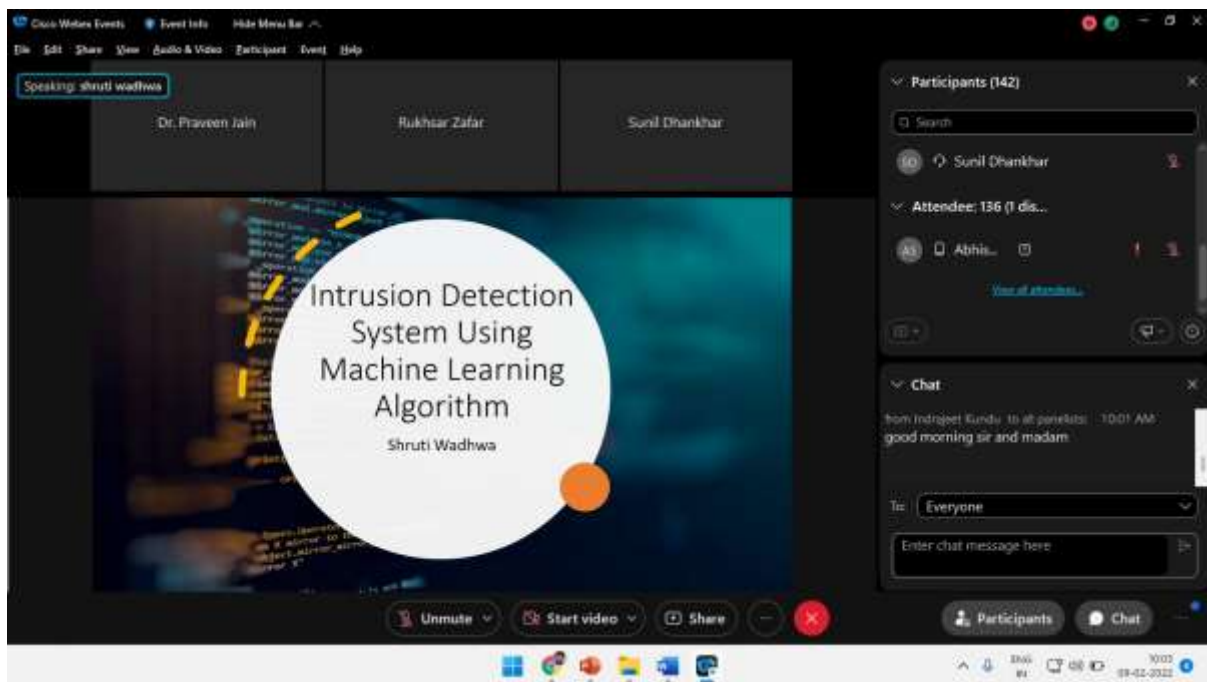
Cisco Webex Events   Event Info   Hide Menu Bar

File Edit Share View Audio & Video Participant Event Help

Speaking: shruti wadhwa

Dr. Praveen Jain

Rukhsar Zafar

Sunil Dhankhar

Intrusion Detection System Using Machine Learning Algorithm

Shruti Wadhwa

Participants (142)

Search

SD Sunil Dhankhar

Attendee: 136 (1 dis...

AS Abhis...

View all attendees...

Chat

from Indrajeet Kundu to all panelists: 10:01 AM
good morning sir and madam

To: Everyone

Enter chat message here

Unmute

Start video

Share

Participants

Chat

ENG IN

10:03 08-02-2022